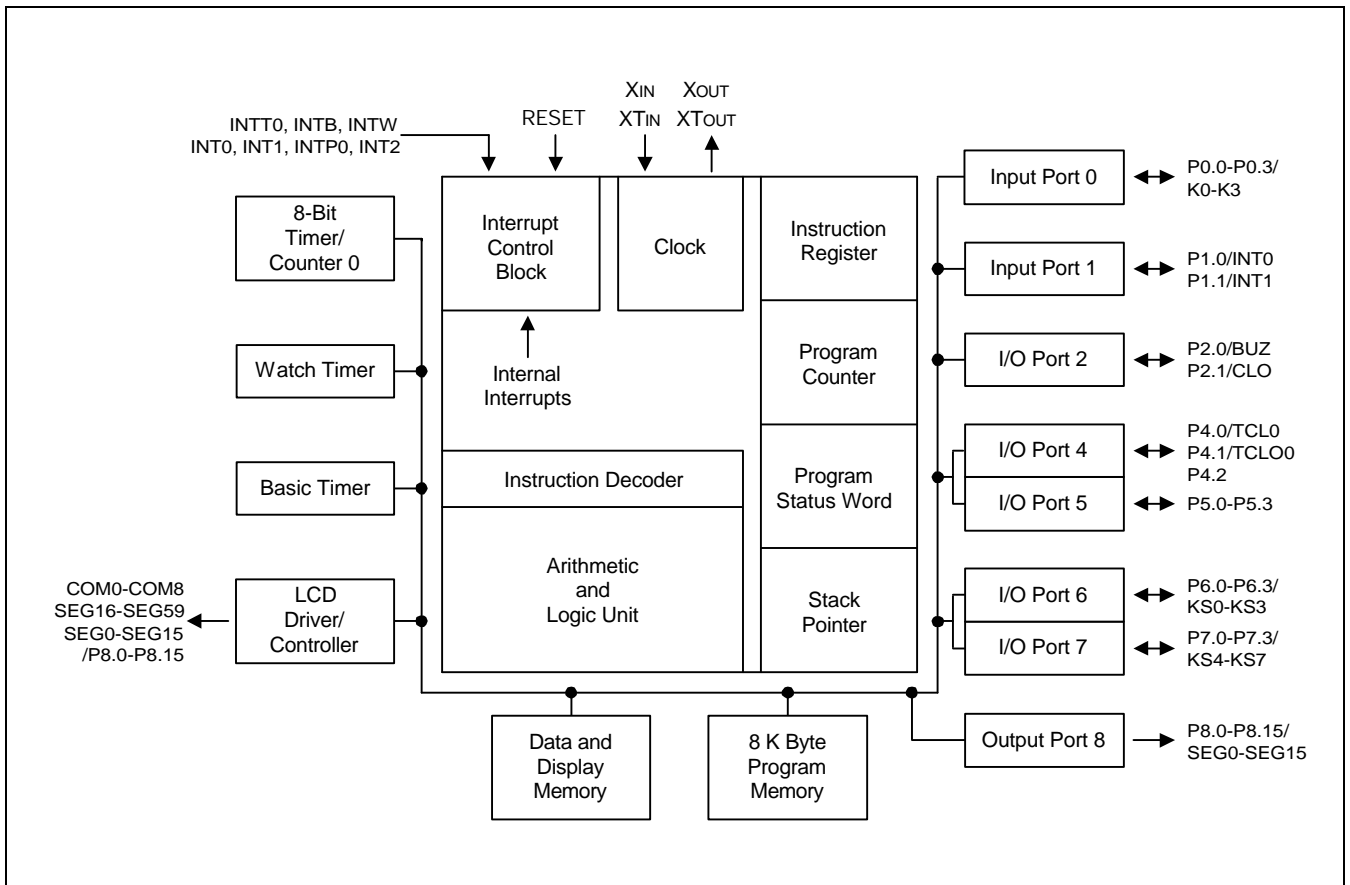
INTT0, INTB, INTW
INT0, INT1, INTP0, INT2

RESET

$X_{IN}$
$XT_{IN}$

$X_{OUT}$
$XT_{OUT}$

8-Bit Timer/ Counter 0

Watch Timer

Basic Timer

COM0-COM8
SEG16-SEG59
SEG0-SEG15
/P8.0-P8.15

LCD Driver/ Controller

Interrupt Control Block

Clock

Internal Interrupts

Instruction Decoder

Arithmetic and Logic Unit

Instruction Register

Program Counter

Program Status Word

Stack Pointer

Input Port 0

P0.0-P0.3/
K0-K3

Input Port 1

P1.0/INT0
P1.1/INT1

I/O Port 2

P2.0/BUZ
P2.1/CLO

I/O Port 4

P4.0/TCL0
P4.1/TCLO0
P4.2

I/O Port 5

P5.0-P5.3

I/O Port 6

P6.0-P6.3/
KS0-KS3

I/O Port 7

P7.0-P7.3/
KS4-KS7

Data and Display Memory

8 K Byte Program Memory

Output Port 8

P8.0-P8.15/
SEG0-SEG15